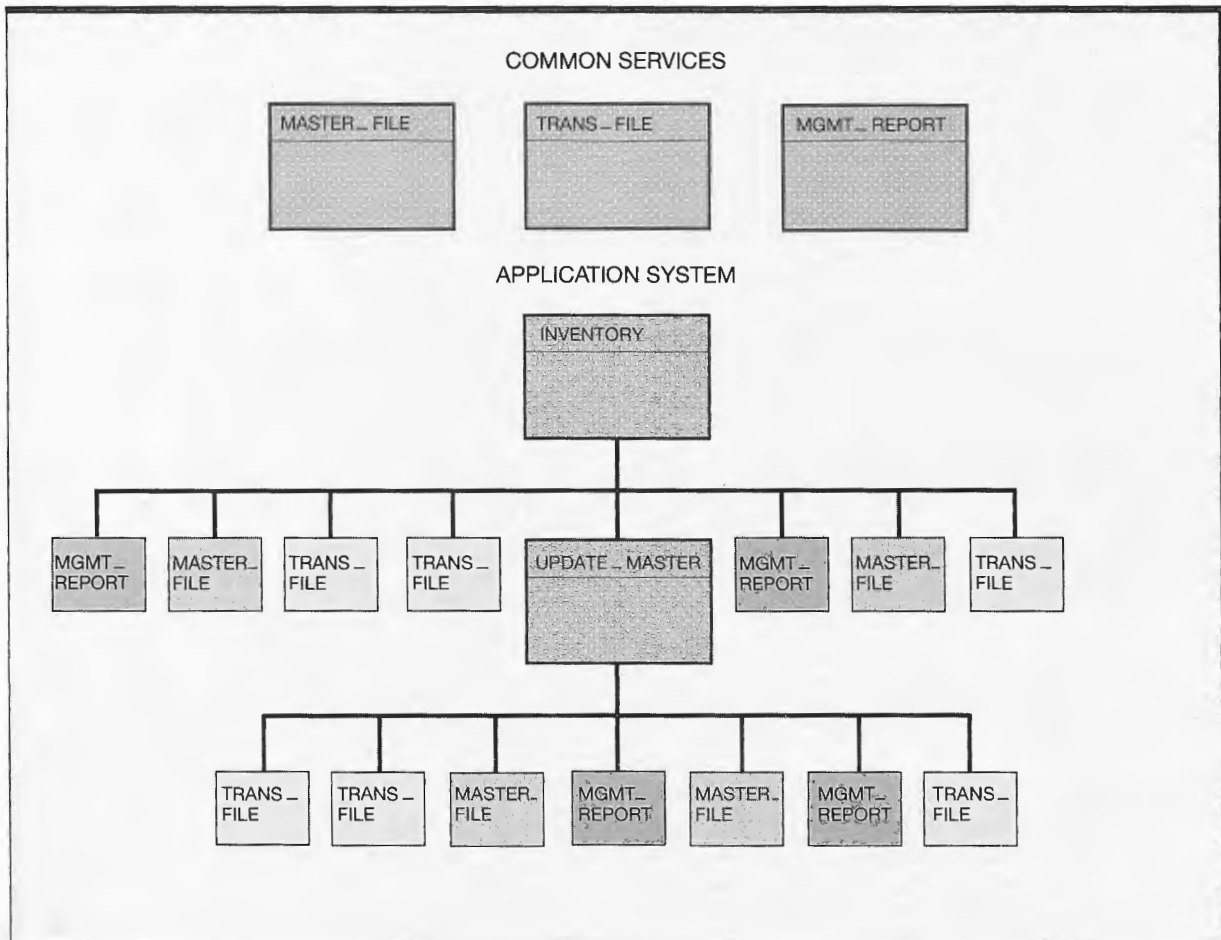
COMMON SERVICES

MASTER_FILE

TRANS_FILE

MGMT_REPORT

APPLICATION SYSTEM

INVENTORY

MGMT_REPORT

MASTER_FILE

TRANS_FILE

TRANS_FILE

UPDATE_MASTER

MGMT_REPORT

MASTER_FILE

TRANS_FILE

TRANS_FILE

TRANS_FILE

MASTER_FILE

MGMT_REPORT

MASTER_FILE

MGMT_REPORT

TRANS_FILE